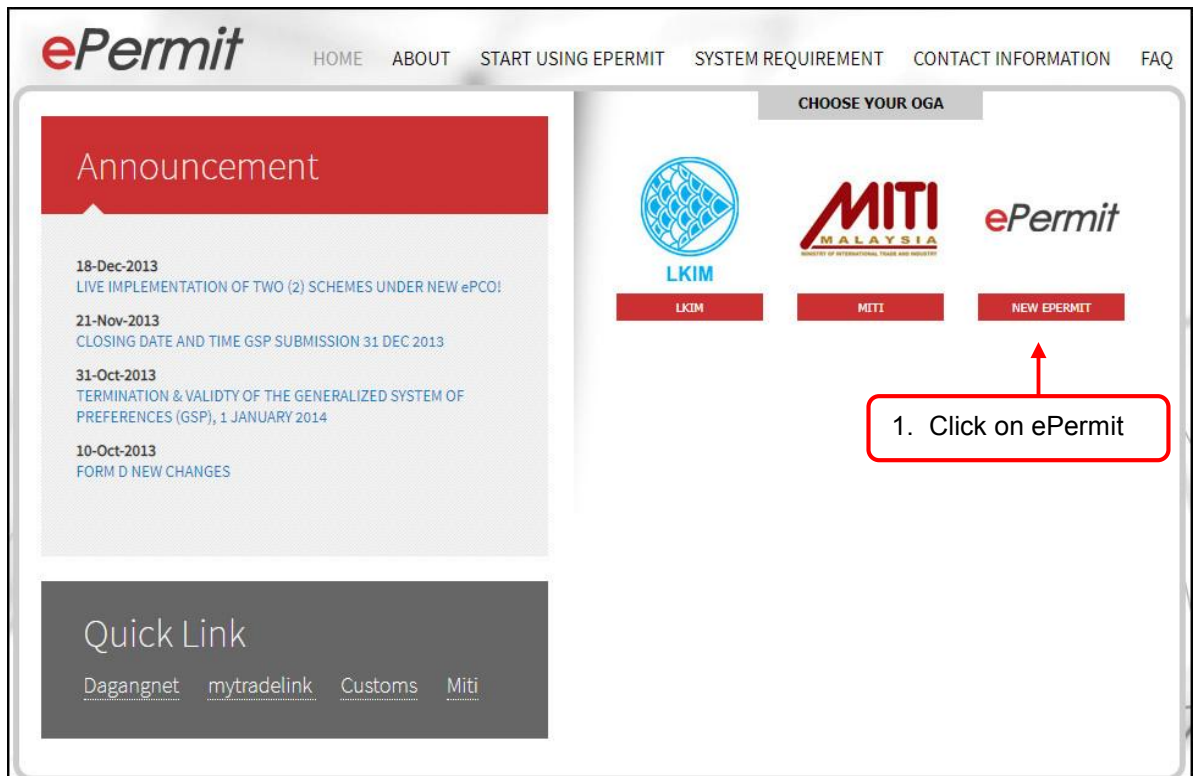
ePermit

HOME ABOUT START USING EPERMIT SYSTEM REQUIREMENT CONTACT INFORMATION FAQ

Announcement

18-Dec-2013
LIVE IMPLEMENTATION OF TWO (2) SCHEMES UNDER NEW ePCO!

21-Nov-2013
CLOSING DATE AND TIME GSP SUBMISSION 31 DEC 2013

31-Oct-2013
TERMINATION & VALIDTY OF THE GENERALIZED SYSTEM OF PREFERENCES (GSP), 1 JANUARY 2014

10-Oct-2013
FORM D NEW CHANGES

Quick Link

Dagangnet mytradelink Customs Miti

CHOOSE YOUR OGA

LKIM

MITI
MALAYSIA
MINISTRY OF INTERNATIONAL TRADE AND INDUSTRY

ePermit

LKIM MITI NEW EPERMIT

1. Click on ePermit